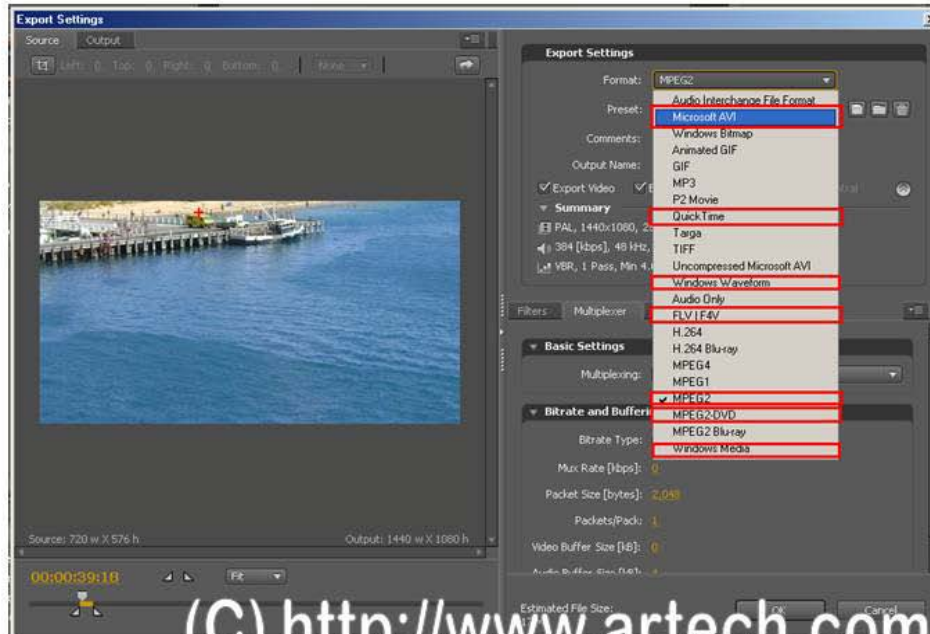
Export Settings

Source Output

Left: 0 Top: 0 Right: 0 Bottom: 0 None

Source: 720 w X 576 h

Output: 1440 w X 1080 h

00:00:39:18

Fit

Export Settings

Format: MPEG2

Preset:

Comments:

Output Name:

Export Video

Summary

PAL, 1440x1080, 2

384 [kbps], 48 kHz,

VBR, 1 Pass, Min 4.

Filters Multiplexer

Basic Settings

Multiplexing:

Bitrate and Bufferi

Bitrate Type:

Mux Rate [kbps]: 0

Packet Size [bytes]: 2,048

Packets/Pack: 1

Video Buffer Size [kB]: 0

Audio Buffer Size [kB]: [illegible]

Estimated File Size:

OK

Cancel

Audio Interchange File Format
Microsoft AVI
Windows Bitmap
Animated GIF
GIF
MP3
P2 Movie
QuickTime
Targa
TIFF
Uncompressed Microsoft AVI
Windows Waveform
Audio Only
FLV | F4V
H.264
H.264 Blu-ray
MPEG4
MPEG1
MPEG2
MPEG2-DVD
MPEG2 Blu-ray
Windows Media

(C) http://www.artech.com